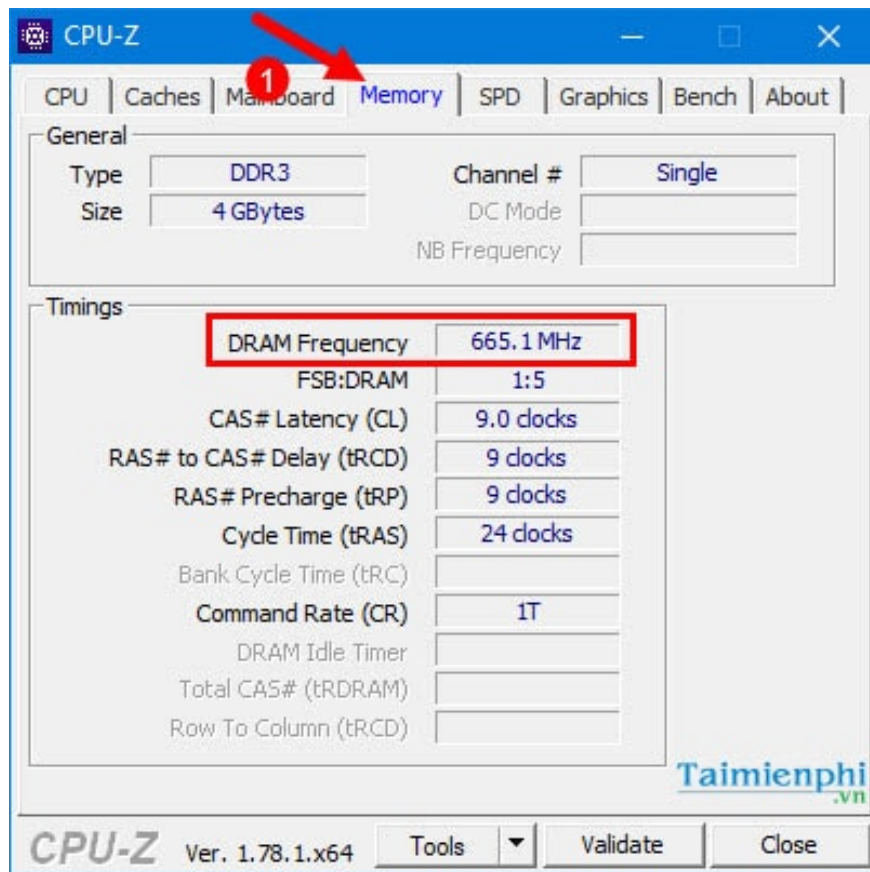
CPU-Z

CPU | Caches | Mainboard | Memory | SPD | Graphics | Bench | About

1

General

Type DDR3
Size 4 GBytes
Channel # Single
DC Mode
NB Frequency

Timings

DRAM Frequency 665.1 MHz
FSB:DRAM 1:5
CAS# Latency (CL) 9.0 clocks
RAS# to CAS# Delay (tRCD) 9 clocks
RAS# Precharge (tRP) 9 clocks
Cycle Time (tRAS) 24 clocks
Bank Cycle Time (tRC)
Command Rate (CR) 1T
DRAM Idle Timer
Total CAS# (tRDRAM)
Row To Column (tRCD)

Taimienphi .vn

CPU-Z Ver. 1.78.1.x64 Tools Validate Close